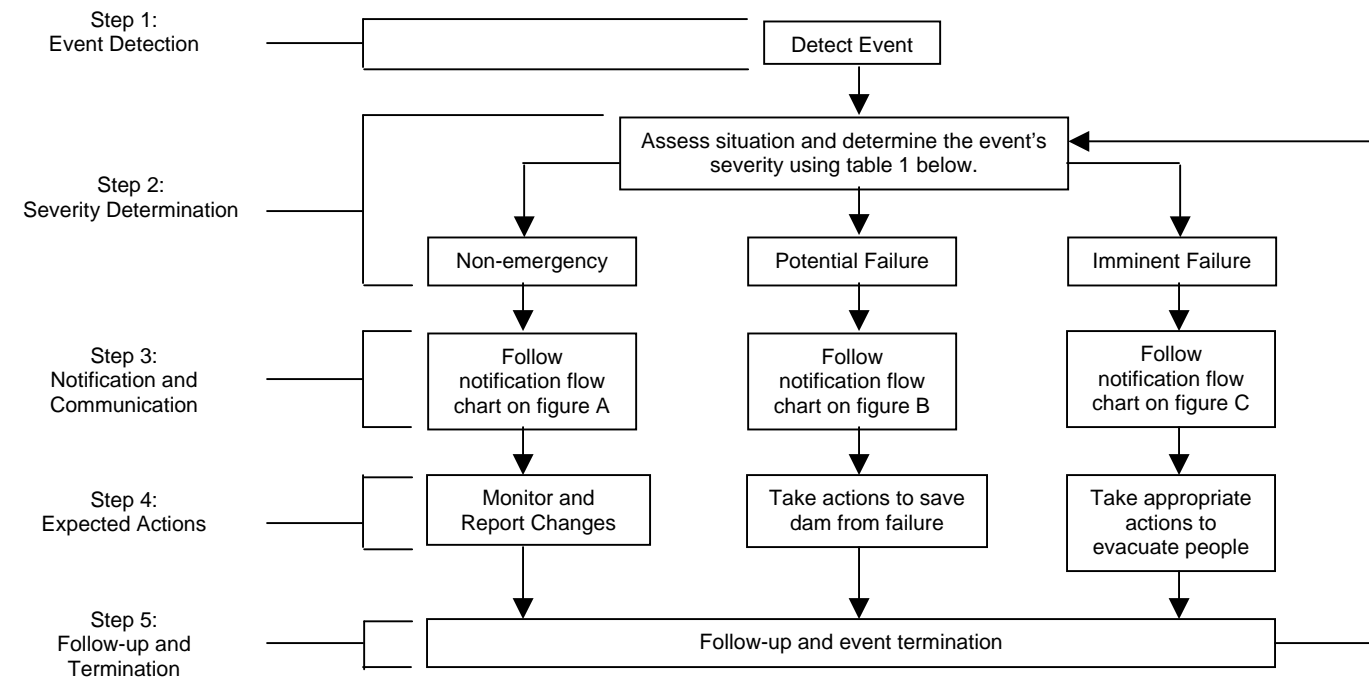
Step 1:
Event Detection

Detect Event

Step 2:
Severity Determination

Assess situation and determine the event's severity using table 1 below.

Non-emergency

Potential Failure

Imminent Failure

Step 3:
Notification and Communication

Follow notification flow chart on figure A

Follow notification flow chart on figure B

Follow notification flow chart on figure C

Step 4:
Expected Actions

Monitor and Report Changes

Take actions to save dam from failure

Take appropriate actions to evacuate people

Step 5:
Follow-up and Termination

Follow-up and event termination